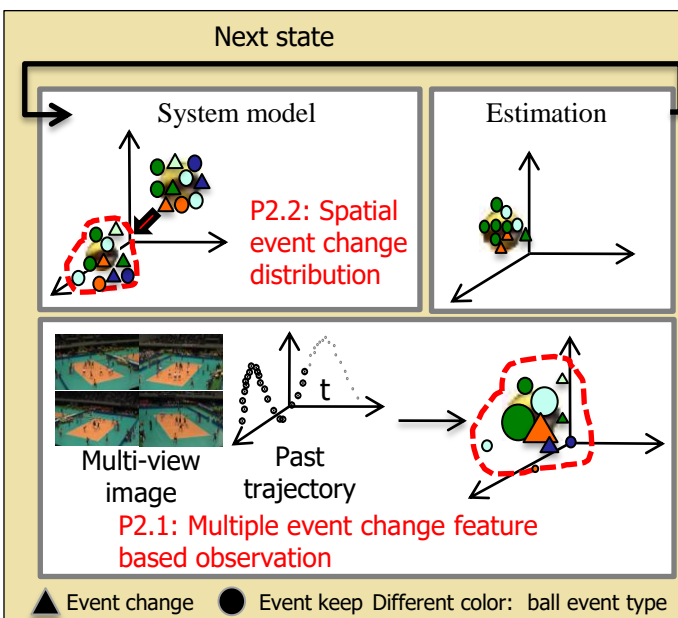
Next state

System model

P2.2: Spatial event change distribution

Estimation

t

Multi-view image

Past trajectory

P2.1: Multiple event change feature based observation

Event change Event keep Different color: ball event type